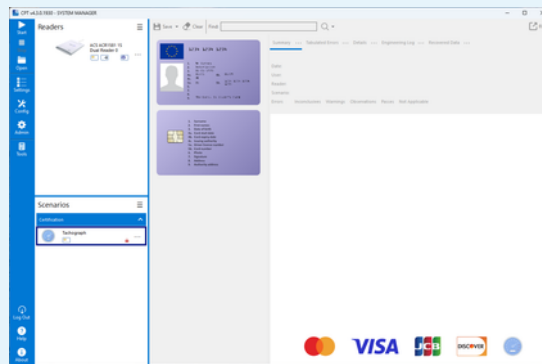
CPF v4.3.0.1600 - SYSTEM MANAGER

Start
Open
Settings
Config
Admin
Tools

Readers
ACS ACR1581 1S Dual Reader 0

Scenarios
Certification
Tachograph

Log Out
Help
About

Save Clear Find

Summary Tabulated Errors Details Engineering Log Recovered Data

Date
User
Reader
Scenario
Errors Inconclusives Warnings Observations Passes Not Applicable

VISA JCB DISCOVER